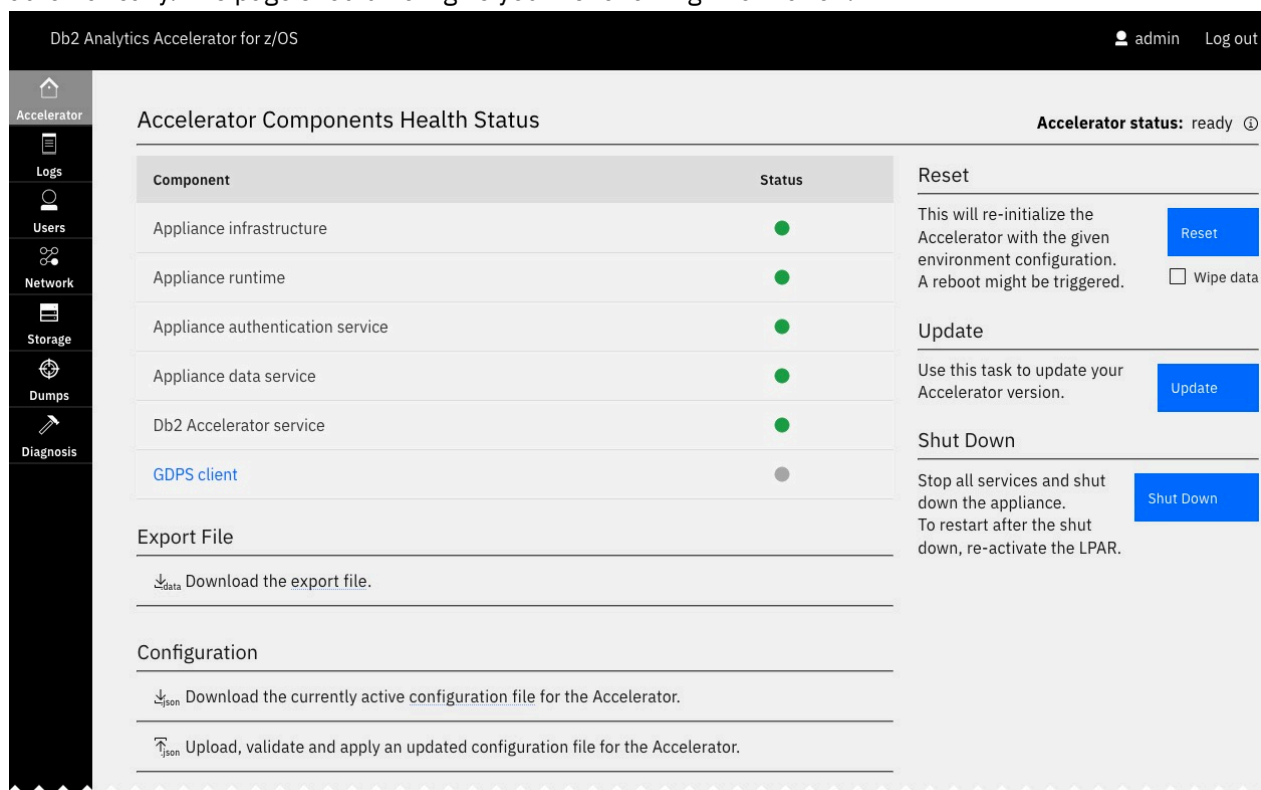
Db2 Analytics Accelerator for z/OS

admin Log out

Accelerator
Logs
Users
Network
Storage
Dumps
Diagnosis

Accelerator Components Health Status

Accelerator status: ready

| Component | Status |
|---|---|
| Appliance infrastructure | |
| Appliance runtime | |
| Appliance authentication service | |
| Appliance data service | |
| Db2 Accelerator service | |
| GDPS client | |

Export File

data Download the export file.

Configuration

json Download the currently active configuration file for the Accelerator.

json Upload, validate and apply an updated configuration file for the Accelerator.

Reset

This will re-initialize the Accelerator with the given environment configuration. A reboot might be triggered.

Reset

Wipe data

Update

Use this task to update your Accelerator version.

Update

Shut Down

Stop all services and shut down the appliance. To restart after the shut down, re-activate the LPAR.

Shut Down